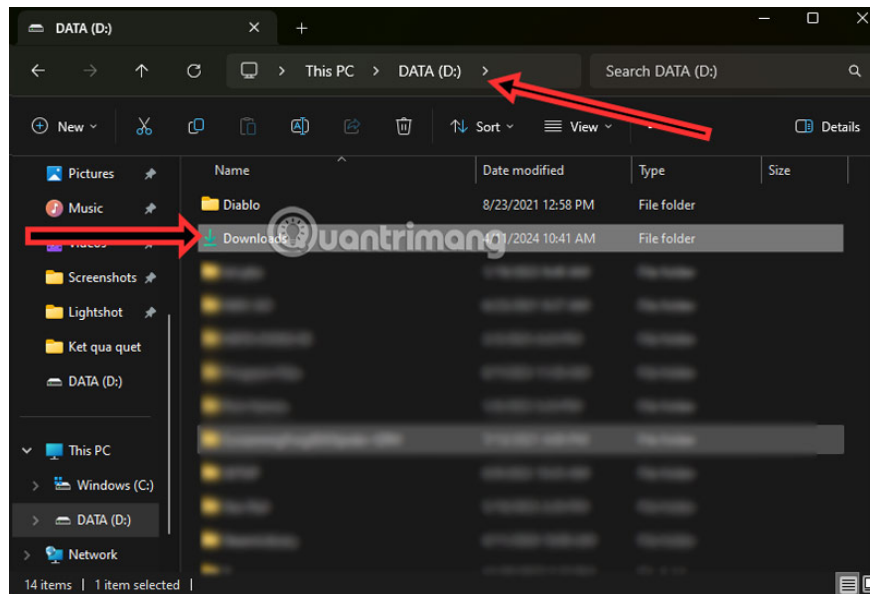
DATA (D:)

This PC > DATA (D:) >

Search DATA (D:)

New

Sort

View

Details

Pictures
Music
Videos
Screenshots
Lightshot
Ket qua quet
DATA (D:)

This PC
Windows (C:)
DATA (D:)
Network

| Name | Date modified | Type | Size |
|---|---|---|---|
| Diablo | 8/23/2021 12:58 PM | File folder | |
| Downloads | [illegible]/2024 10:41 AM | File folder | |

quantrimang

14 items | 1 item selected |